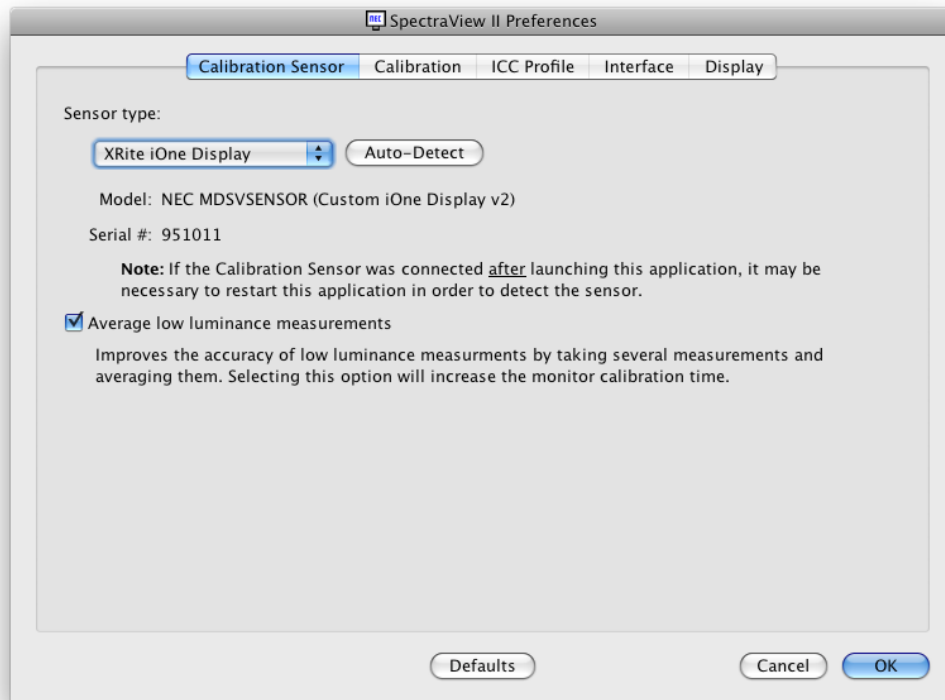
SpectraView II Preferences

Calibration Sensor | Calibration | ICC Profile | Interface | Display

Sensor type:

XRite iOne Display

Auto-Detect

Model: NEC MDSVSENSOR (Custom iOne Display v2)

Serial #: 951011

**Note:** If the Calibration Sensor was connected after launching this application, it may be necessary to restart this application in order to detect the sensor.

Average low luminance measurements

Improves the accuracy of low luminance measurments by taking several measurements and averaging them. Selecting this option will increase the monitor calibration time.

Defaults

Cancel

OK